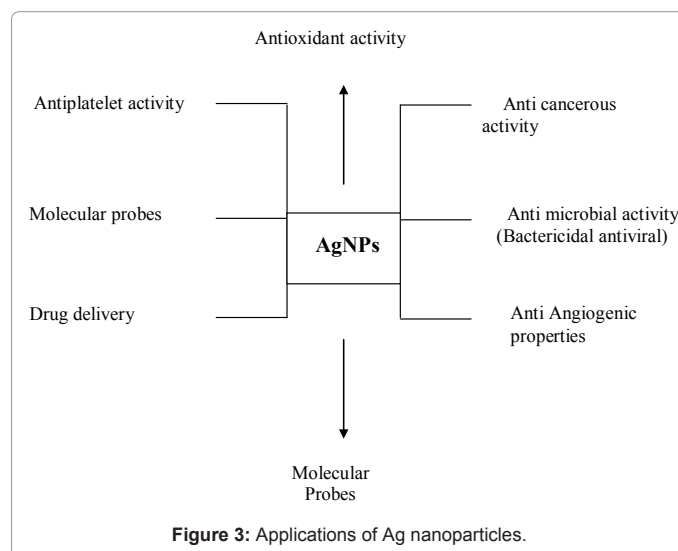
Antioxidant activity

Antiplatelet activity

Anti cancerous activity

Molecular probes

AgNPs

Anti microbial activity (Bactericidal antiviral)

Drug delivery

Anti Angiogenic properties

Molecular Probes

**Figure 3:** Applications of Ag nanoparticles.